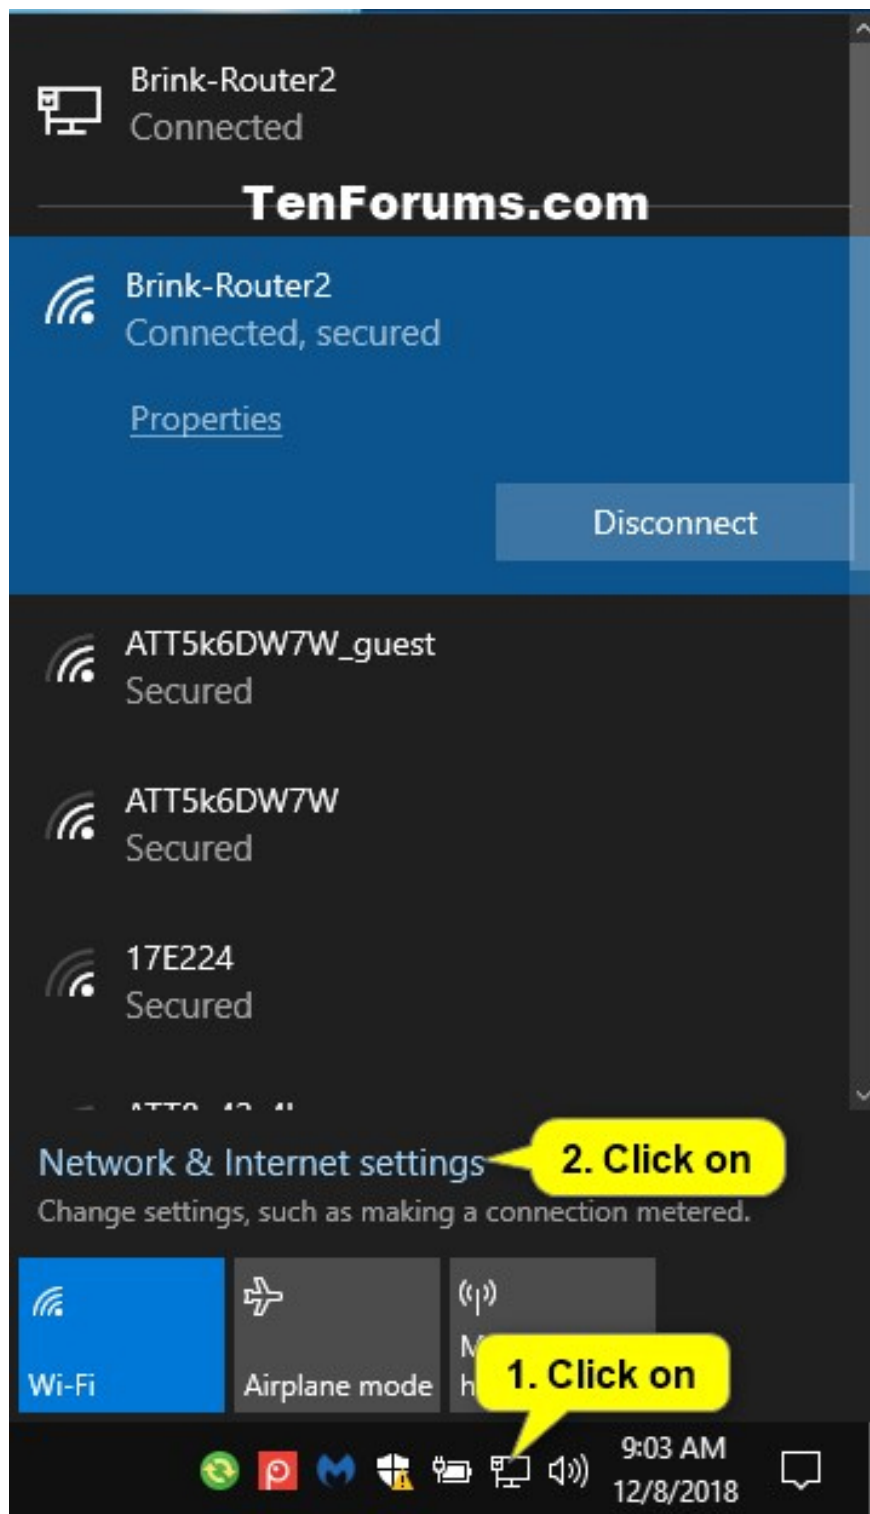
Brink-Router2
Connected

TenForums.com

Brink-Router2
Connected, secured

Properties

Disconnect

ATT5k6DW7W_guest
Secured

ATT5k6DW7W
Secured

17E224
Secured

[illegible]

Network & Internet settings

2. Click on

Change settings, such as making a connection metered.

Wi-Fi

Airplane mode

M
h

1. Click on

9:03 AM
12/8/2018